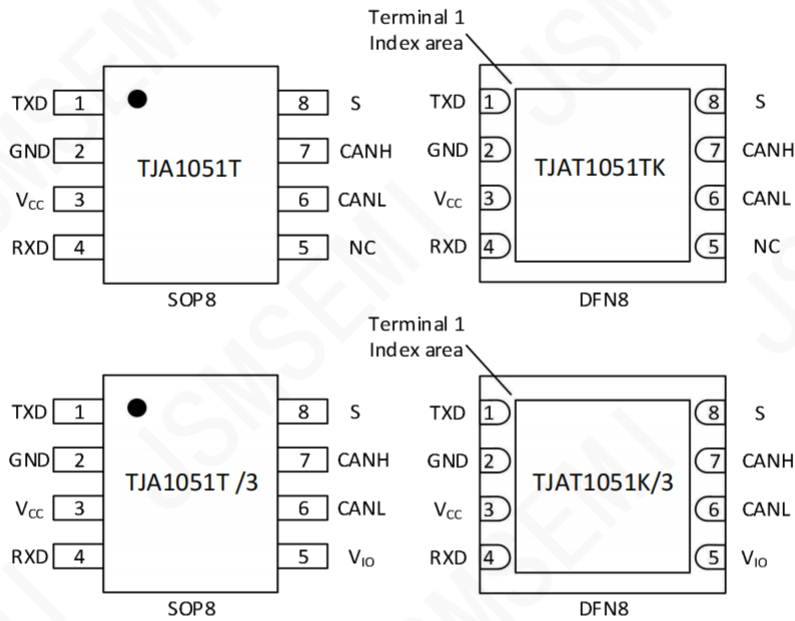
Terminal 1
Index area

TXD 1
GND 2
$V_{CC}$ 3
RXD 4
TJA1051T
8 S
7 CANH
6 CANL
5 NC
SOP8

TXD 1
GND 2
$V_{CC}$ 3
RXD 4
TJAT1051TK
8 S
7 CANH
6 CANL
5 NC
DFN8

Terminal 1
Index area

TXD 1
GND 2
$V_{CC}$ 3
RXD 4
TJA1051T /3
8 S
7 CANH
6 CANL
5 $V_{IO}$
SOP8

TXD 1
GND 2
$V_{CC}$ 3
RXD 4
TJAT1051K/3
8 S
7 CANH
6 CANL
5 $V_{IO}$
DFN8